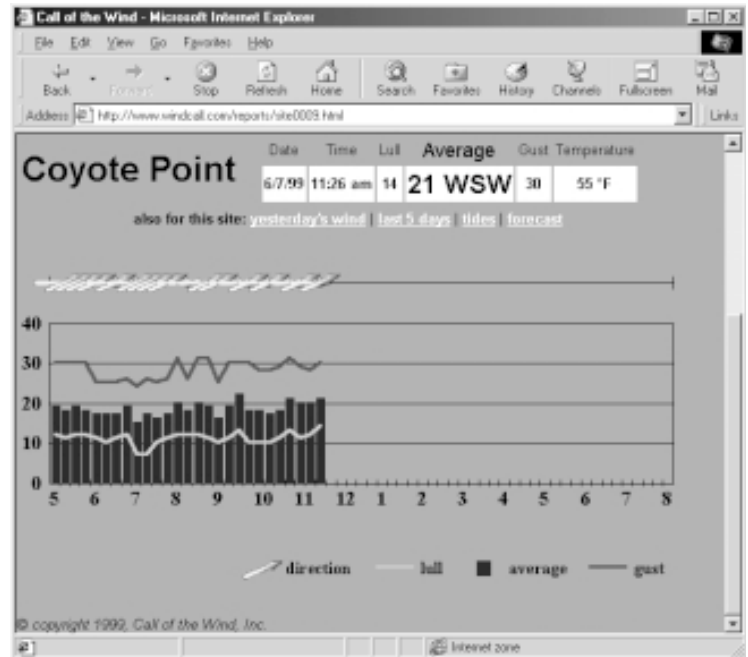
Call of the Wind - Microsoft Internet Explorer

File Edit View Go Favorites Help

Back Forward Stop Refresh Home Search Favorites History Channels Fullscreen Mail

Address http://www.windcall.com/reports/site0009.html Links

Coyote Point

| Date | Time | Lull | Average | Gust | Temperature |
|---|---|---|---|---|---|
| 6/7/99 | 11:26 am | 14 | 21 WSW | 30 | 55 °F |

also for this site: yesterday's wind | last 5 days | tides | forecast

40
30
20
10
0
5 6 7 8 9 10 11 12 1 2 3 4 5 6 7 8

direction lull average gust

© copyright 1999, Call of the Wind, Inc.

Internet zone